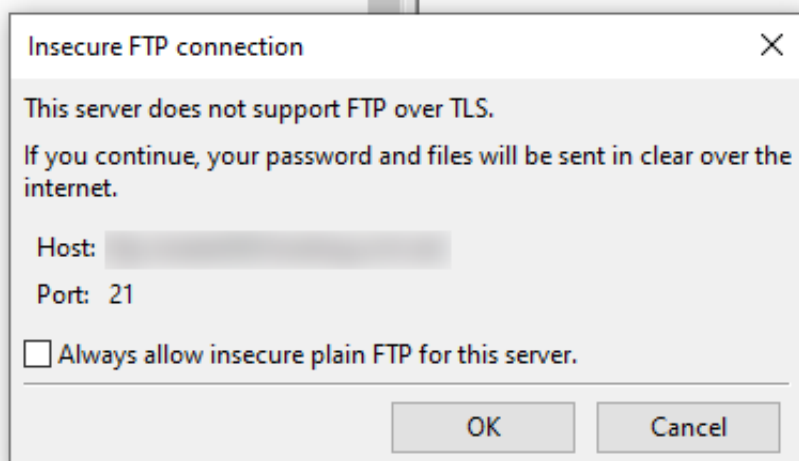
Insecure FTP connection

×

This server does not support FTP over TLS.

If you continue, your password and files will be sent in clear over the internet.

Host: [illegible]

Port: 21

Always allow insecure plain FTP for this server.

OK

Cancel